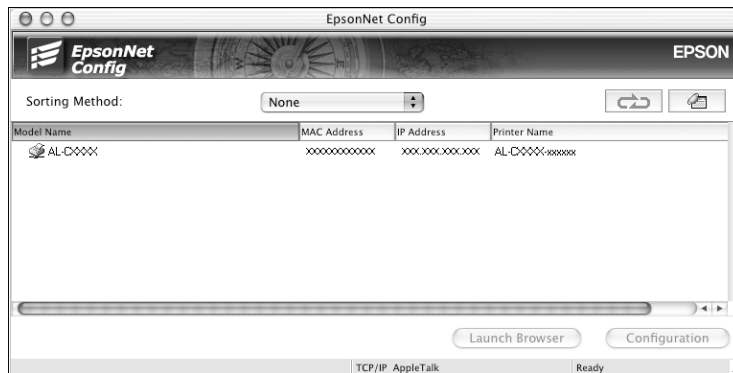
EpsonNet Config

EpsonNet Config

EPSON

Sorting Method:

None

| Model Name | MAC Address | IP Address | Printer Name |
|---|---|---|---|
| AL-CXXXX | XXXXXXXXXXXX | XXX.XXX.XXX.XXX | AL-CXXXX-XXXXXX |

Launch Browser

Configuration

TCP/IP AppleTalk

Ready